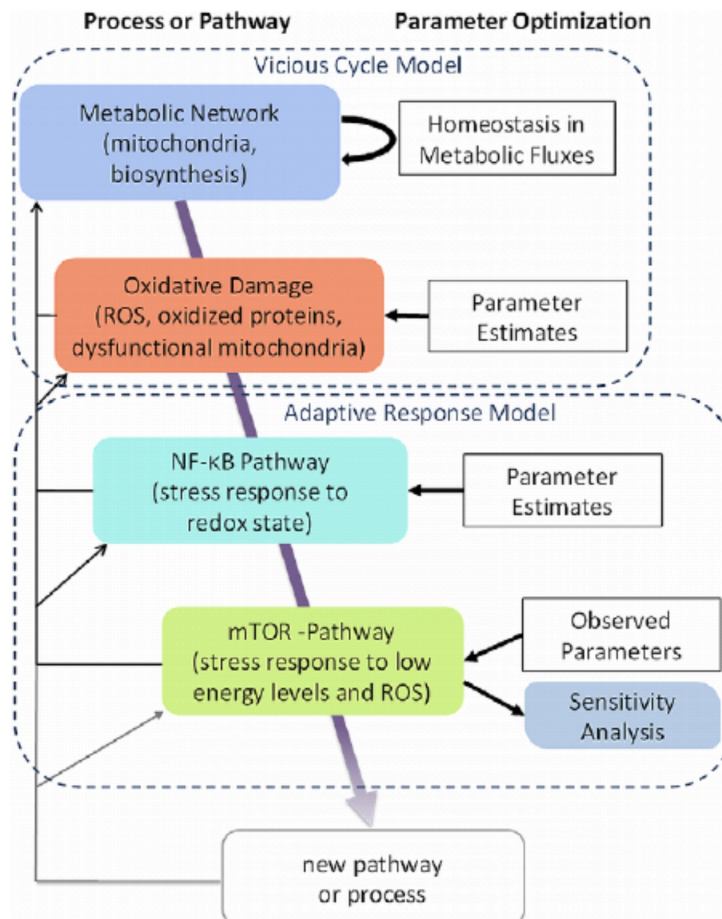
Process or Pathway

Parameter Optimization

Vicious Cycle Model

Metabolic Network (mitochondria, biosynthesis)

Homeostasis in Metabolic Fluxes

Oxidative Damage (ROS, oxidized proteins, dysfunctional mitochondria)

Parameter Estimates

Adaptive Response Model

NF-κB Pathway (stress response to redox state)

Parameter Estimates

mTOR -Pathway (stress response to low energy levels and ROS)

Observed Parameters

Sensitivity Analysis

new pathway or process